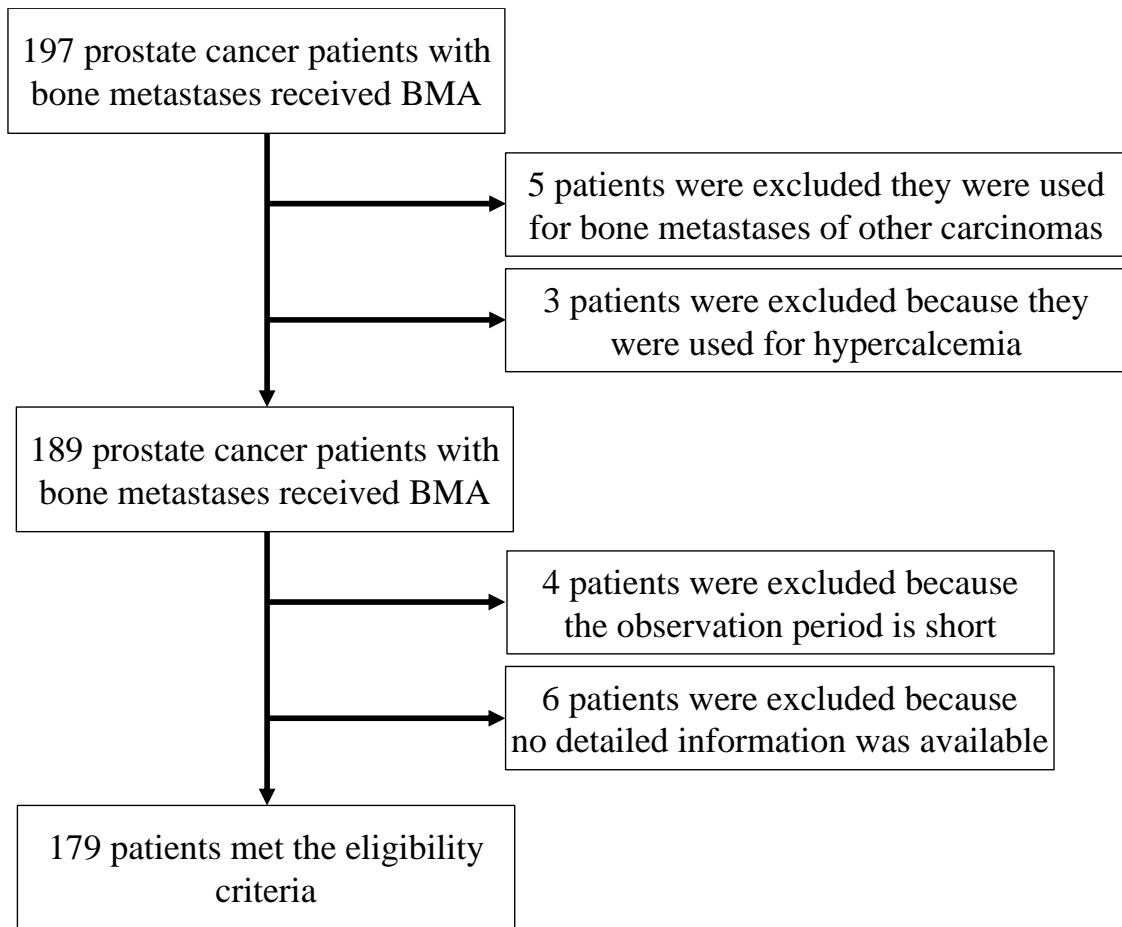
197 prostate cancer patients with bone metastases received BMA

5 patients were excluded they were used for bone metastases of other carcinomas

3 patients were excluded because they were used for hypercalcemia

189 prostate cancer patients with bone metastases received BMA

4 patients were excluded because the observation period is short

6 patients were excluded because no detailed information was available

179 patients met the eligibility criteria